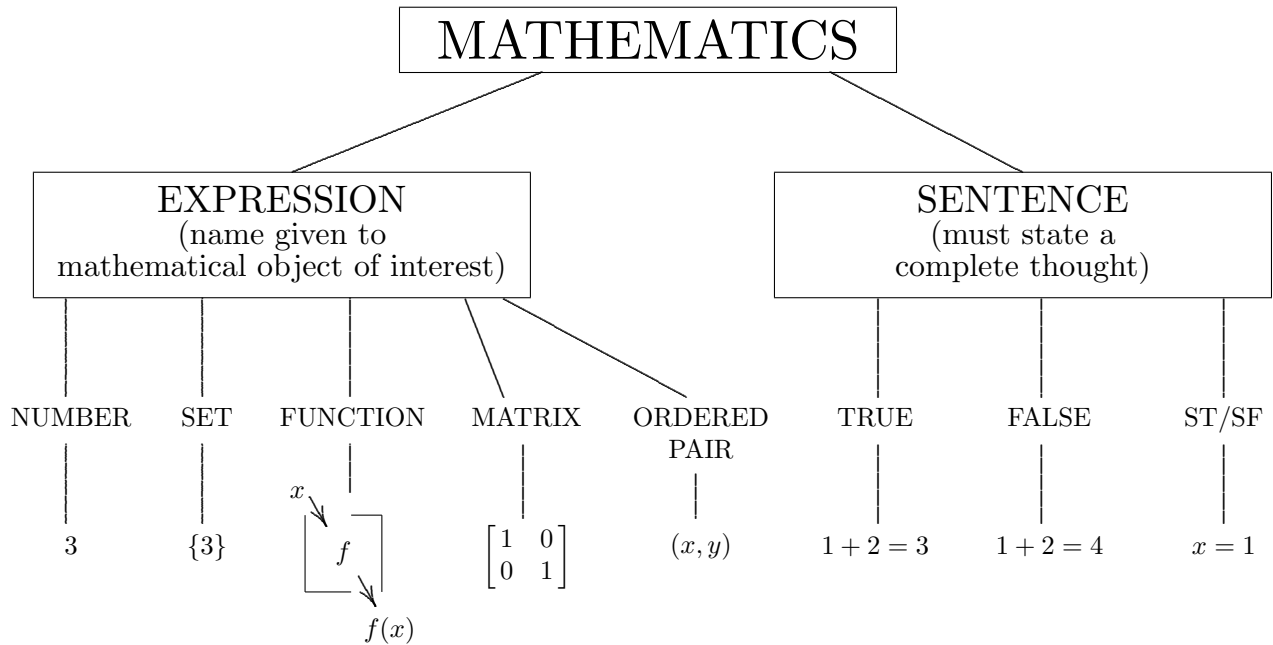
MATHEMATICS

EXPRESSION
(name given to mathematical object of interest)

SENTENCE
(must state a complete thought)

NUMBER

3

SET

$\{3\}$

FUNCTION

$x$

$f$

$f(x)$

MATRIX

$\begin{bmatrix} 1 & 0 \\ 0 & 1 \end{bmatrix}$

ORDERED PAIR

$(x, y)$

TRUE

$1 + 2 = 3$

FALSE

$1 + 2 = 4$

ST/SF

$x = 1$